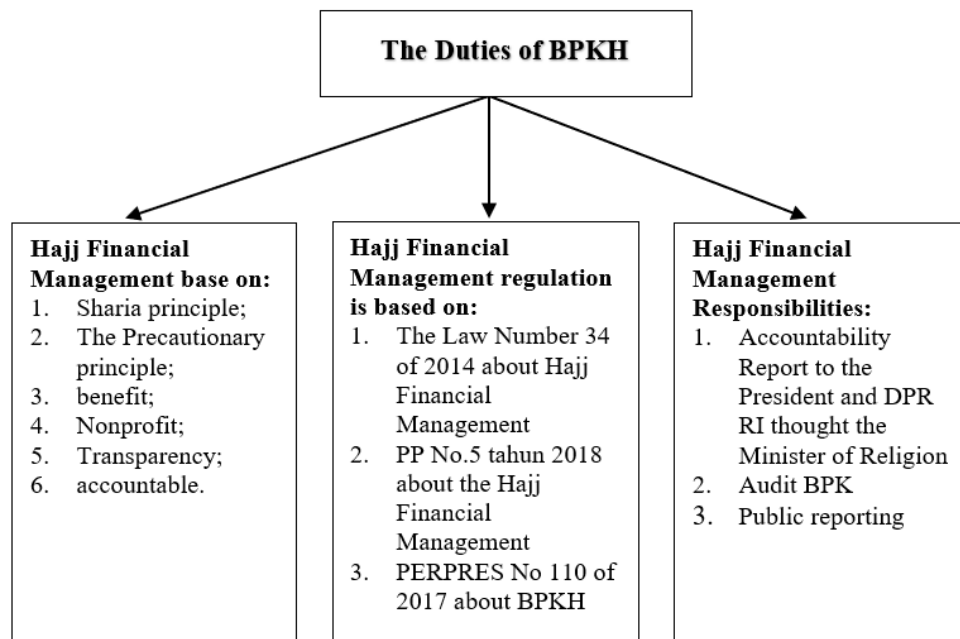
The Duties of BPKH

Hajj Financial Management base on:
1. Sharia principle;
2. The Precautionary principle;
3. benefit;
4. Nonprofit;
5. Transparency;
6. accountable.

Hajj Financial Management regulation is based on:
1. The Law Number 34 of 2014 about Hajj Financial Management
2. PP No.5 tahun 2018 about the Hajj Financial Management
3. PERPRES No 110 of 2017 about BPKH

Hajj Financial Management Responsibilities:
1. Accountability Report to the President and DPR RI thought the Minister of Religion
2. Audit BPK
3. Public reporting